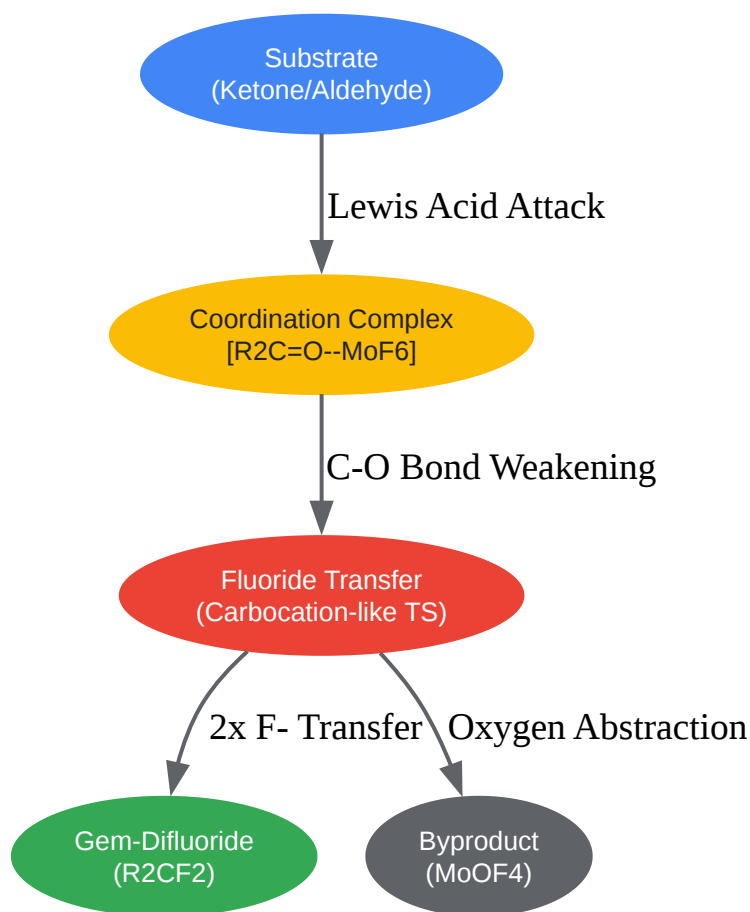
Substrate
(Ketone/Aldehyde)

Lewis Acid Attack

Coordination Complex
[R2C=O--MoF6]

C-O Bond Weakening

Fluoride Transfer
(Carbocation-like TS)

2x F- Transfer

Oxygen Abstraction

Gem-Difluoride
(R2CF2)

Byproduct
(MoOF4)